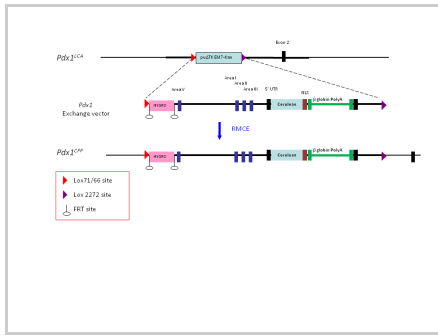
$Pdx1^{LCA}$

puΔTK EM7-Kan

Exon 2

Pdx1
Exchange vector

HYGRO

AreaV

AreaI

AreaII

AreaIII

5' UTR

Cerulean

RBG

β-globin PolyA

RMCE

$Pdx1^{CPP}$

HYGRO

Cerulean

β-globin PolyA

Lox71/66 site

Lox 2272 site

FRT site